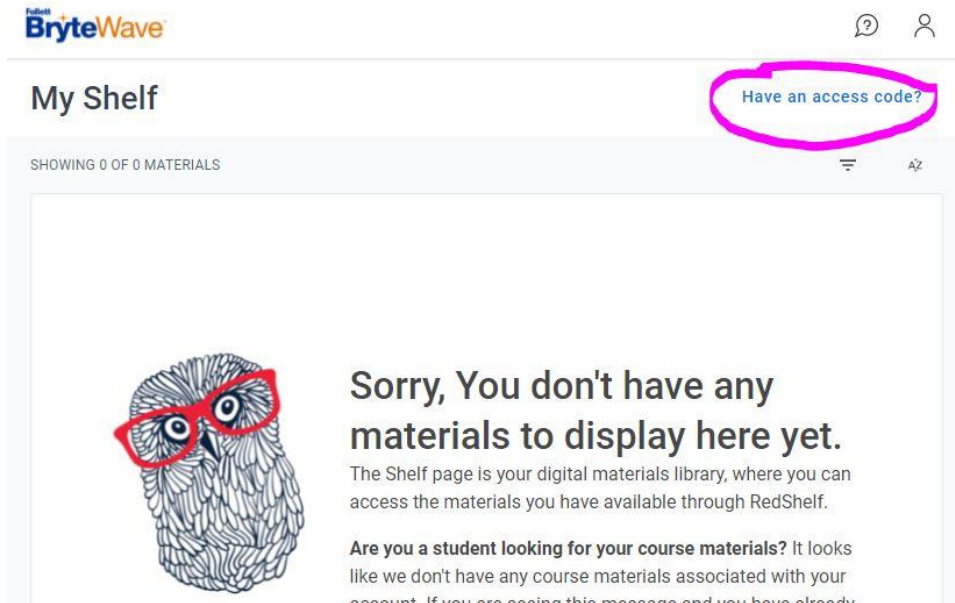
Follett BryteWave

My Shelf

Have an access code?

SHOWING 0 OF 0 MATERIALS

AZ

Sorry, You don't have any materials to display here yet.

The Shelf page is your digital materials library, where you can access the materials you have available through RedShelf.

**Are you a student looking for your course materials?** It looks like we don't have any course materials associated with your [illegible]